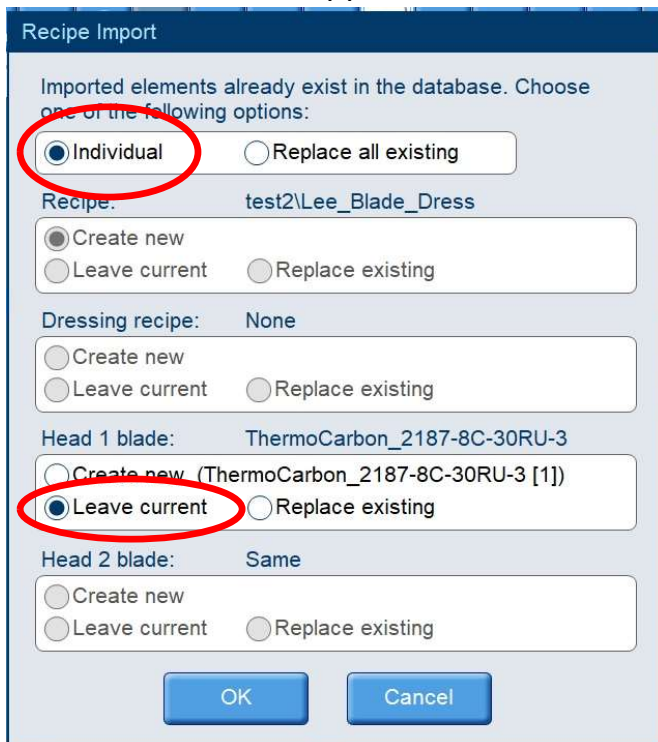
Recipe Import

Imported elements already exist in the database. Choose one of the following options:

Individual
Replace all existing

Recipe: test2\Lee_Blade_Dress

Create new
Leave current
Replace existing

Dressing recipe: None

Create new
Leave current
Replace existing

Head 1 blade: ThermoCarbon_2187-8C-30RU-3

Create new (ThermoCarbon_2187-8C-30RU-3 [1])
Leave current
Replace existing

Head 2 blade: Same

Create new
Leave current
Replace existing

OK
Cancel